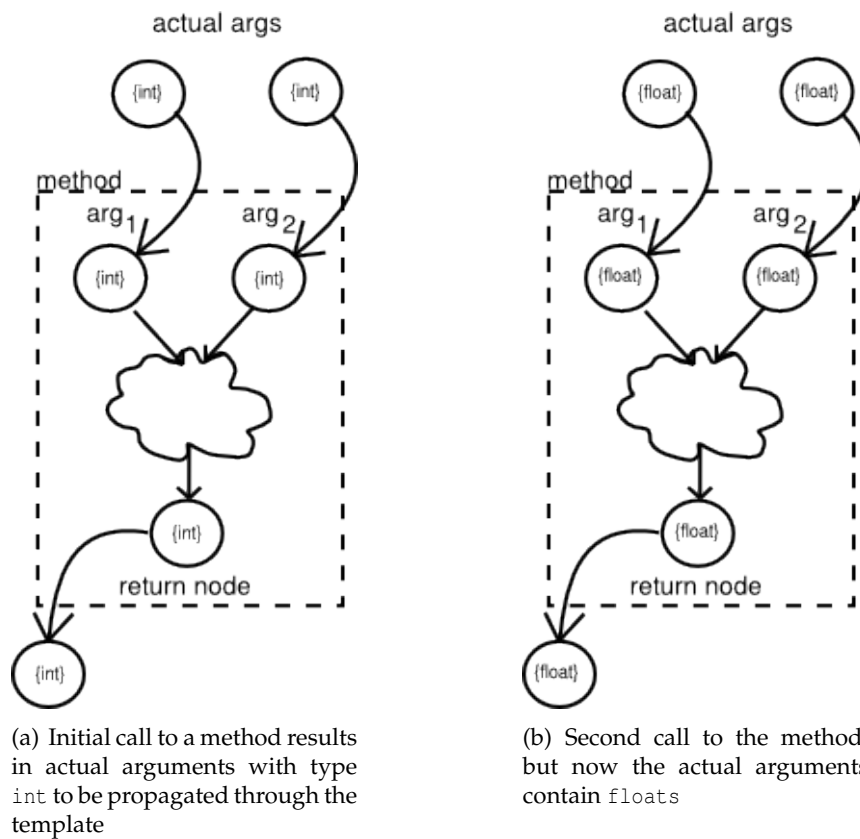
actual args

{int}

{int}

method

$arg_1$

$arg_2$

{int}

{int}

{int}

return node

{int}

(a) Initial call to a method results in actual arguments with type int to be propagated through the template

actual args

{float}

{float}

method

$arg_1$

$arg_2$

{float}

{float}

{float}

return node

{float}

(b) Second call to the method but now the actual arguments contain floats